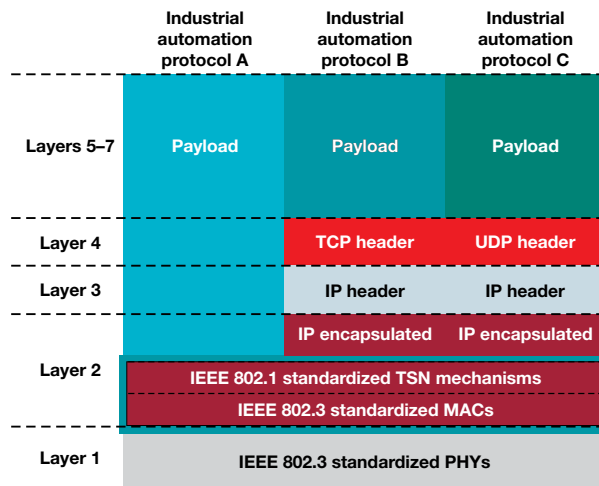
| | Industrial automation protocol A | Industrial automation protocol B | Industrial automation protocol C |
|---|---|---|---|
| Layers 5–7 | Payload | Payload | Payload |
| Layer 4 | | TCP header | UDP header |
| Layer 3 | | IP header | IP header |
| Layer 2 | | IP encapsulated | IP encapsulated |
| Layer 2 | IEEE 802.1 standardized TSN mechanisms | | |
| Layer 2 | IEEE 802.3 standardized MACs | | |
| Layer 1 | IEEE 802.3 standardized PHYs | | |